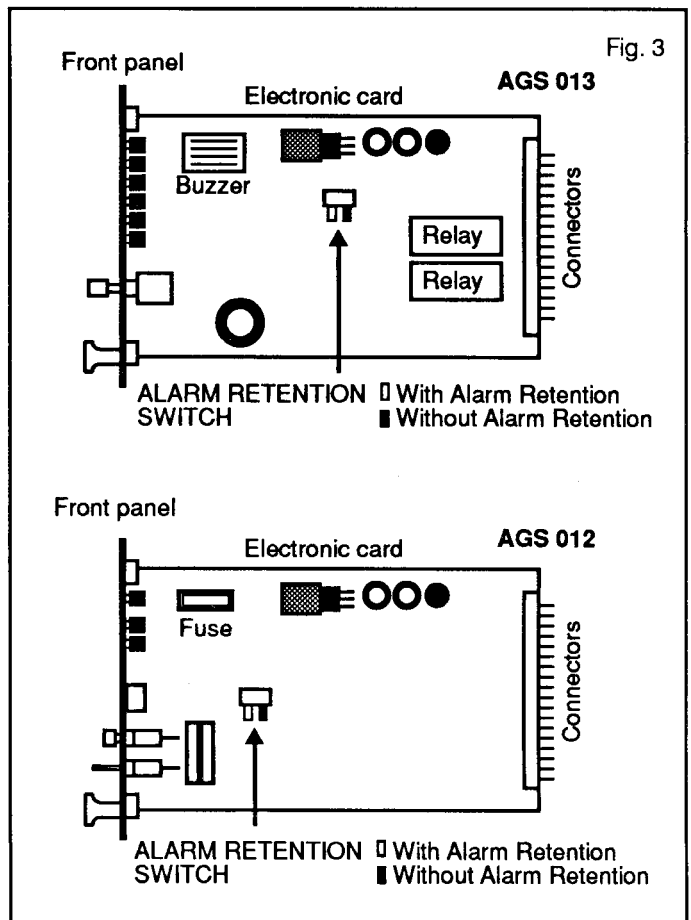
Fig. 3

Front panel

AGS 013

Electronic card

Buzzer

Connectors

Relay

Relay

ALARM RETENTION SWITCH

▯ With Alarm Retention
▮ Without Alarm Retention

Front panel

AGS 012

Electronic card

Fuse

Connectors

ALARM RETENTION SWITCH

▯ With Alarm Retention
▮ Without Alarm Retention